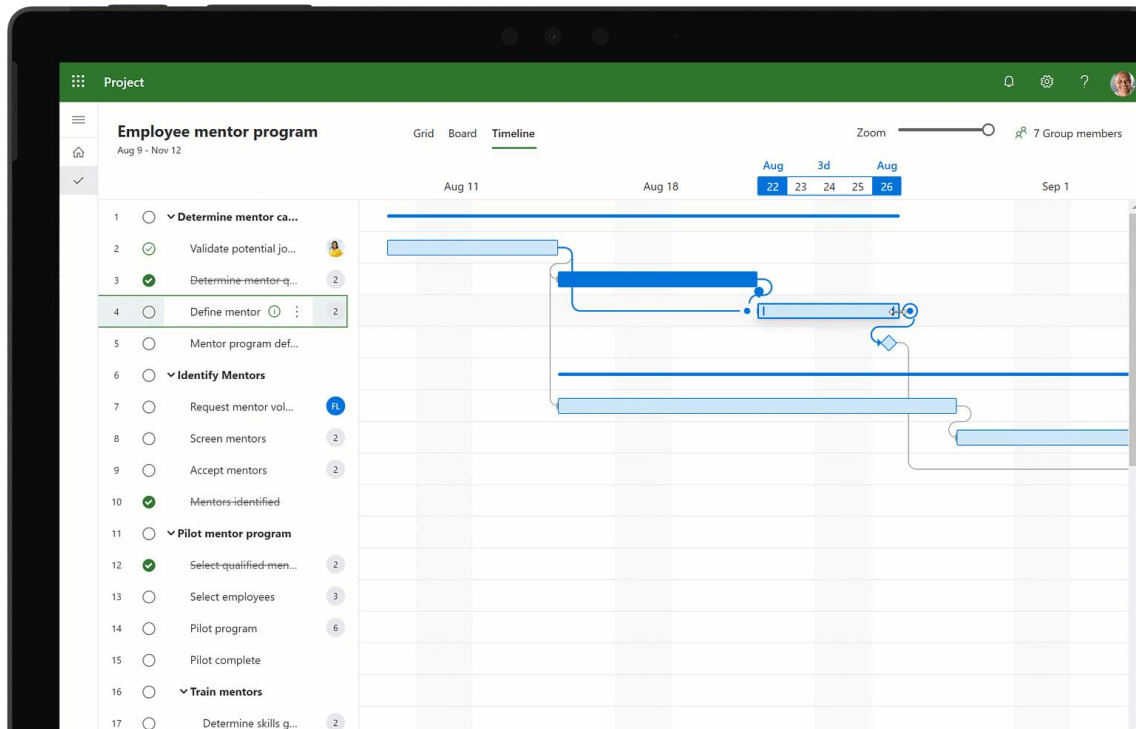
Project

Employee mentor program
Aug 9 - Nov 12

Grid Board Timeline

Zoom

7 Group members

Aug 11 Aug 18 Aug 3d Aug 22 23 24 25 26 Sep 1

| | | | |
|---|---|---|---|
| 1 | Determine mentor ca... | | |
| 2 | Validate potential jo... | | |
| 3 | ~~Determine mentor q...~~ | 2 | |
| 4 | Define mentor | 2 | |
| 5 | Mentor program def... | | |
| 6 | Identify Mentors | | |
| 7 | Request mentor vol... | FL | |
| 8 | Screen mentors | 2 | |
| 9 | Accept mentors | 2 | |
| 10 | ~~Mentors identified~~ | | |
| 11 | Pilot mentor program | | |
| 12 | ~~Select qualified men...~~ | 2 | |
| 13 | Select employees | 3 | |
| 14 | Pilot program | 6 | |
| 15 | Pilot complete | | |
| 16 | Train mentors | | |
| 17 | Determine skills g... | 2 | |